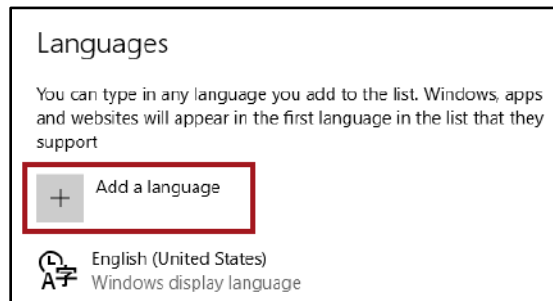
Languages

You can type in any language you add to the list. Windows, apps and websites will appear in the first language in the list that they support

+ Add a language

English (United States)
Windows display language